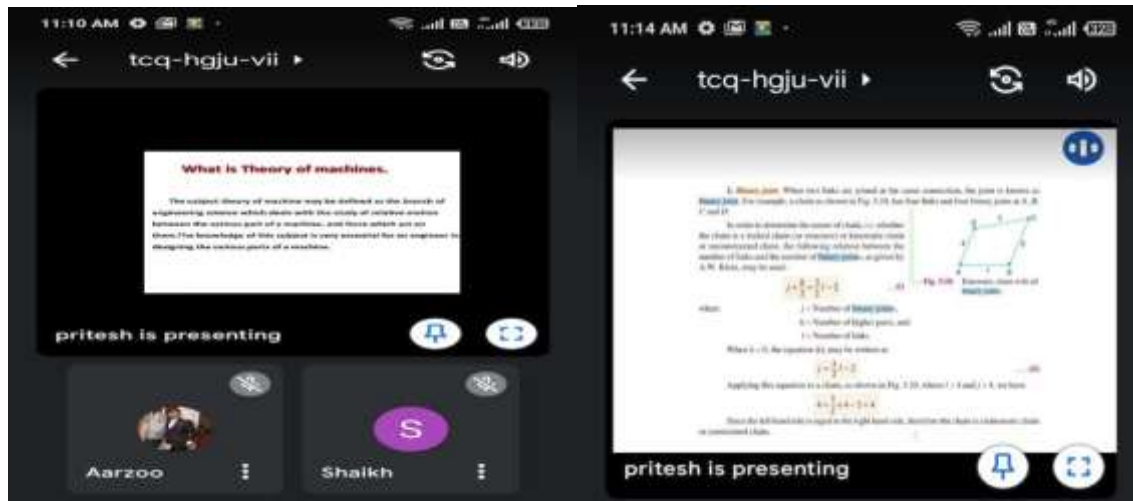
11:10 AM

tcq-hgju-vii ▸

What is Theory of machines.

The subject theory of machine may be defined as the branch of engineering science which deals with the study of relative motion between the various part of a machine, and force which act on them.The knowledge of this subject is very essential for an engineer in designing the various parts of a machine.

pritesh is presenting

Aarzoo

S

Shaikh

11:14 AM

tcq-hgju-vii ▸

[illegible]

pritesh is presenting